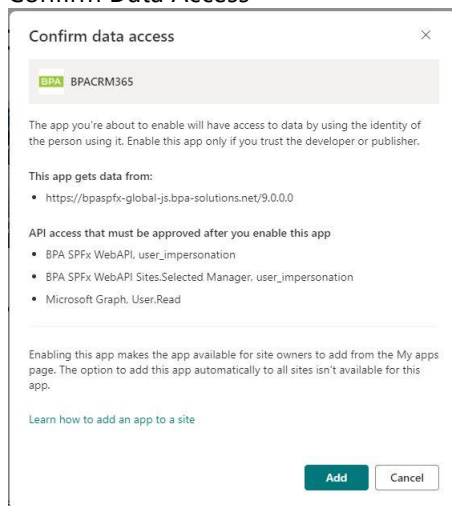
Confirm Data Access

Confirm data access

×

BPA BPACRM365

The app you're about to enable will have access to data by using the identity of the person using it. Enable this app only if you trust the developer or publisher.

This app gets data from:

• https://bpaspfx-global-js.bpa-solutions.net/9.0.0.0

API access that must be approved after you enable this app

• BPA SPFx WebAPI, user_impersonation
• BPA SPFx WebAPI Sites.Selected Manager, user_impersonation
• Microsoft Graph, User.Read

Enabling this app makes the app available for site owners to add from the My apps page. The option to add this app automatically to all sites isn't available for this app.

Learn how to add an app to a site

Add Cancel